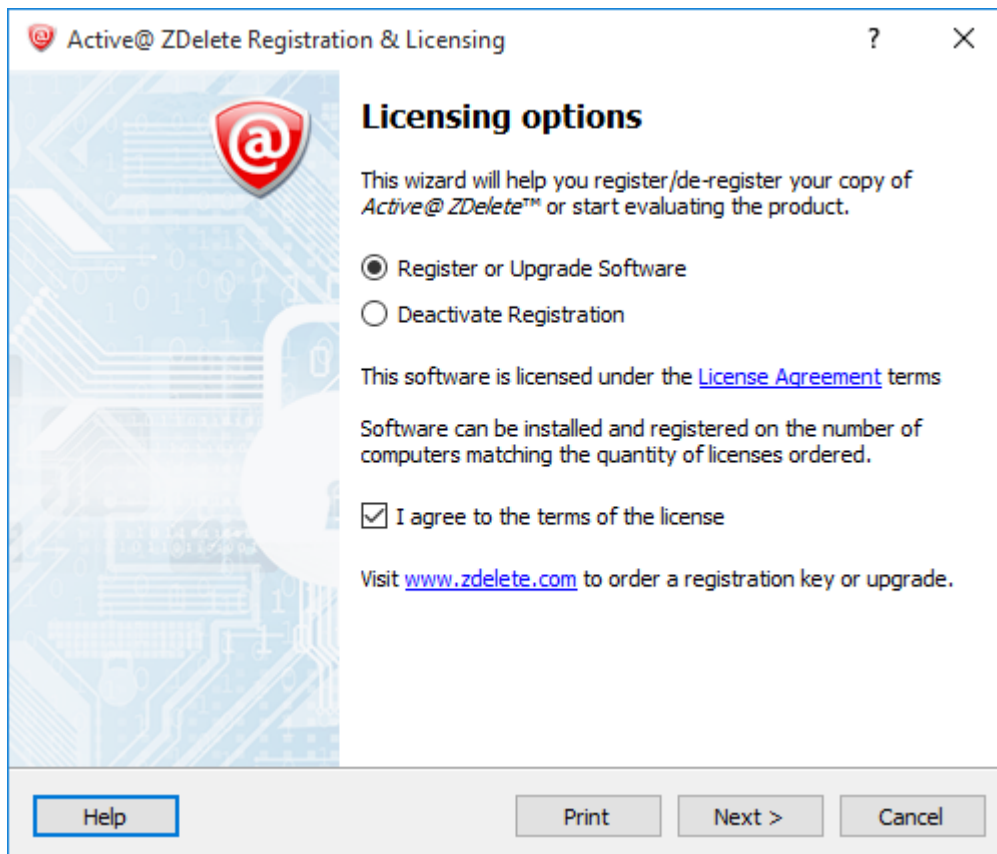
Active@ ZDelete Registration & Licensing ? ×

Licensing options

This wizard will help you register/de-register your copy of *Active@ ZDelete*™ or start evaluating the product.

Register or Upgrade Software

Deactivate Registration

This software is licensed under the License Agreement terms

Software can be installed and registered on the number of computers matching the quantity of licenses ordered.

I agree to the terms of the license

Visit www.zdelete.com to order a registration key or upgrade.

Help Print Next > Cancel